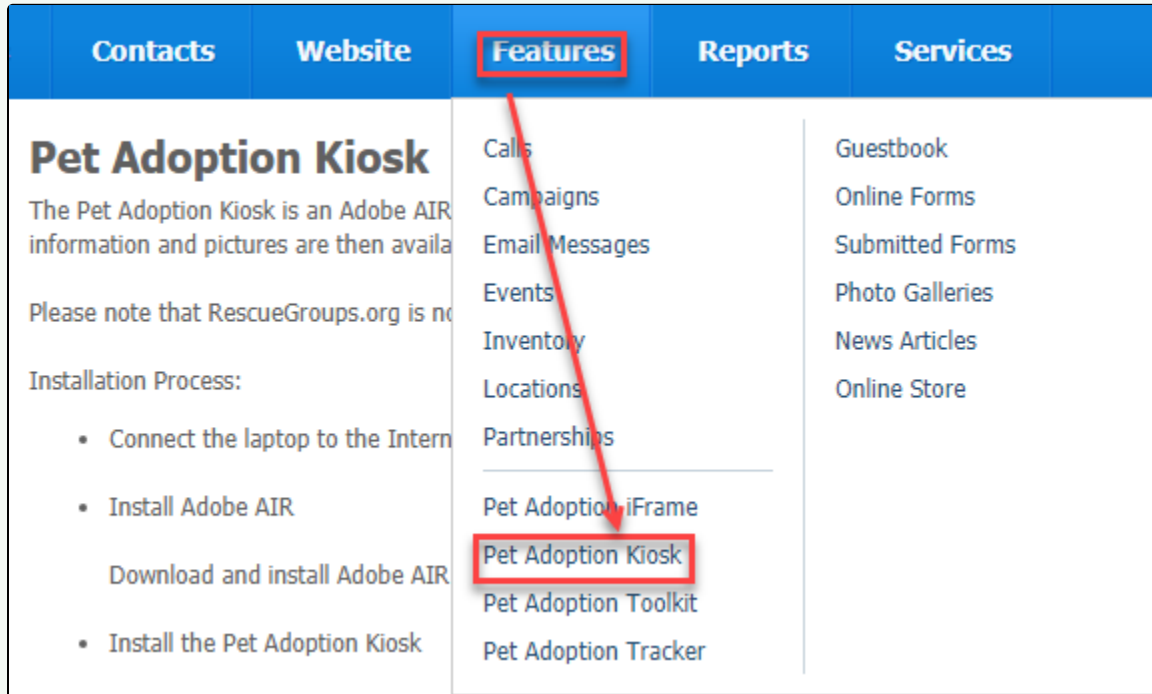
Contacts Website Features Reports Services

Pet Adoption Kiosk

The Pet Adoption Kiosk is an Adobe AIR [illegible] information and pictures are then availa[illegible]

Please note that RescueGroups.org is no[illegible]

Installation Process:

- Connect the laptop to the Intern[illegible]
- Install Adobe AIR

Download and install Adobe AIR

- Install the Pet Adoption Kiosk

Calls
Campaigns
Email Messages
Events
Inventory
Locations
Partnerships

Pet Adoption iFrame
Pet Adoption Kiosk
Pet Adoption Toolkit
Pet Adoption Tracker

Guestbook
Online Forms
Submitted Forms
Photo Galleries
News Articles
Online Store